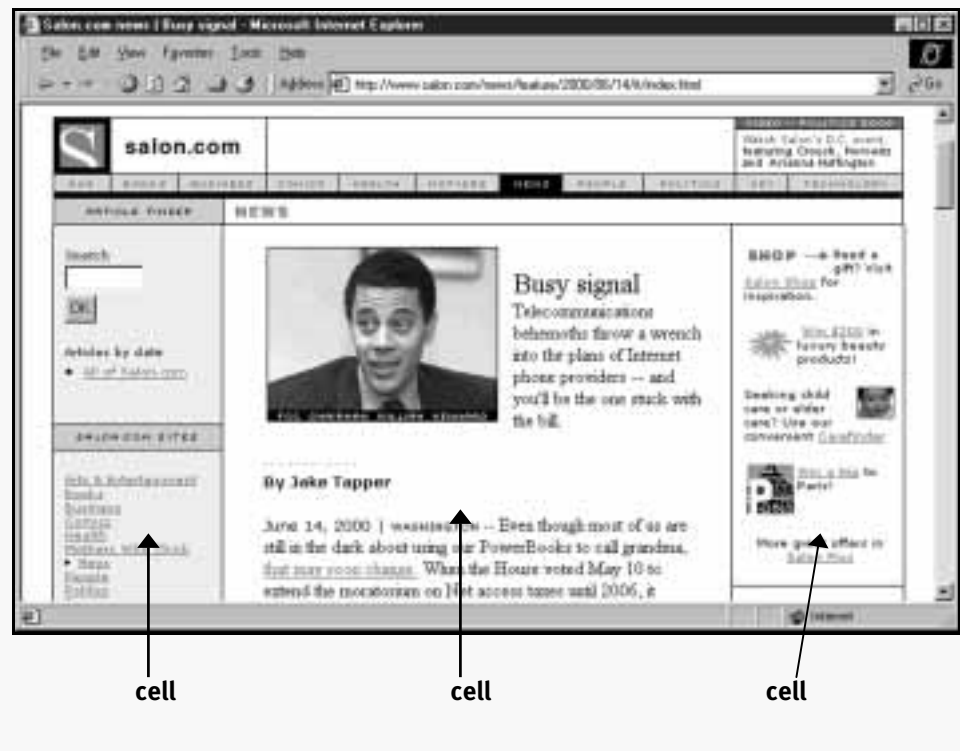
Salon.com news | Busy signal - Microsoft Internet Explorer

File Edit View Favorites Tools Help

Address http://www.salon.com/news/feature/2000/06/14/t/index.html

Go

salon.com

Watch Salon's D.C. event featuring Crouch, Rennert and Arianna Huffington

NEWS

ARTICLE FINDER

NEWS

Search

OK

Articles by date

• All of Salon.com

SALON.COM SITES

Arts & Entertainment
Books
Business
Comics
Health
Mothers Who Think
• News
People
Politics

Busy signal

Telecommunications behemoths throw a wrench into the plans of Internet phone providers -- and you'll be the one stuck with the bill.

By Jake Tapper

June 14, 2000 | WASHINGTON -- Even though most of us are still in the dark about using our PowerBooks to call grandma, that may soon change. When the House voted May 10 to extend the moratorium on Net access taxes until 2006, it

SHOP —» Need a gift? Visit Salon Shop for inspiration.

Win $250 in luxury beauty products!

Seeking child care or elder care? Use our convenient CareFinder

Win a trip to Paris!

More great offers in Salon Plus

Internet

cell

cell

cell